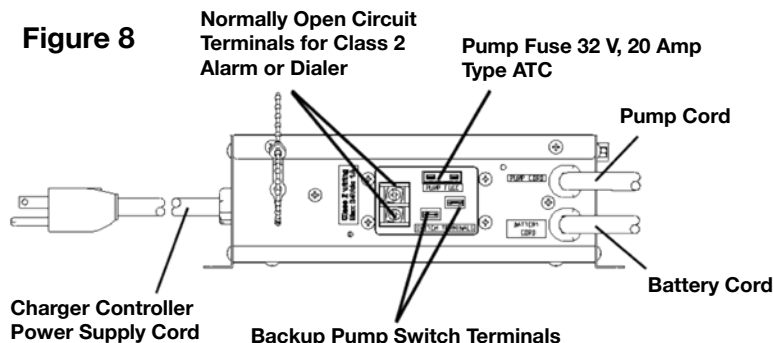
Figure 8

Normally Open Circuit Terminals for Class 2 Alarm or Dialer

Pump Fuse 32 V, 20 Amp Type ATC

Pump Cord

PUMP FUSE

PUMP CORD

BATTERY CORD

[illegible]

Battery Cord

Charger Controller Power Supply Cord

Backup Pump Switch Terminals